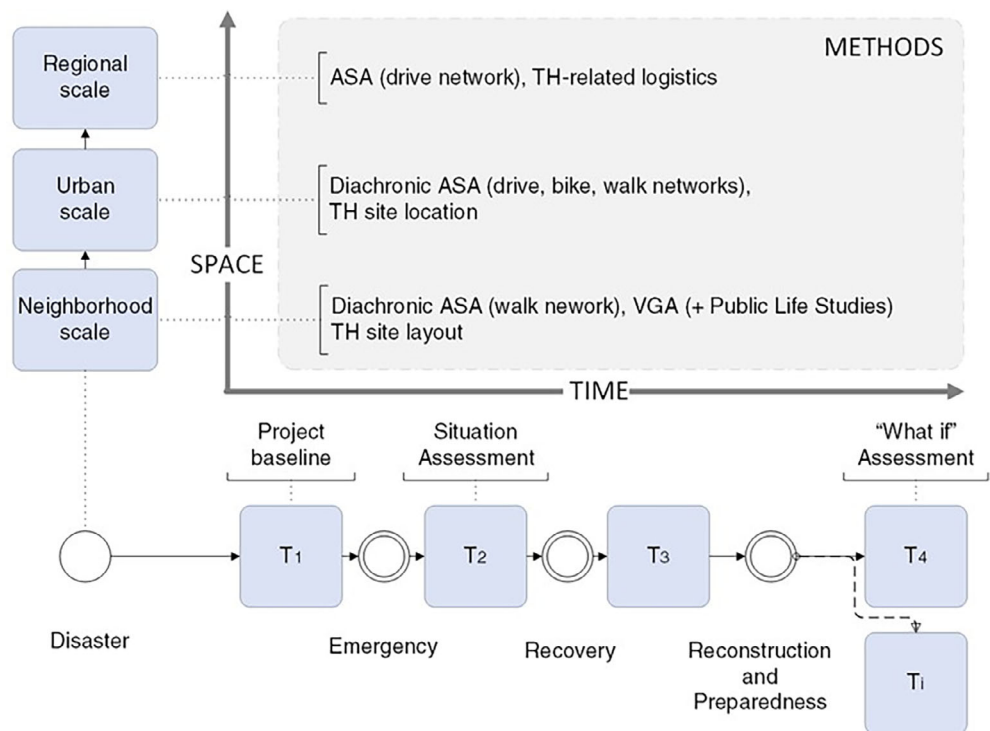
Regional scale

Urban scale

Neighborhood scale

SPACE

METHODS

ASA (drive network), TH-related logistics

Diachronic ASA (drive, bike, walk networks), TH site location

Diachronic ASA (walk nework), VGA (+ Public Life Studies) TH site layout

TIME

Project baseline

Situation Assessment

"What if" Assessment

$T_1$

$T_2$

$T_3$

$T_4$

$T_i$

Disaster

Emergency

Recovery

Reconstruction and Preparedness